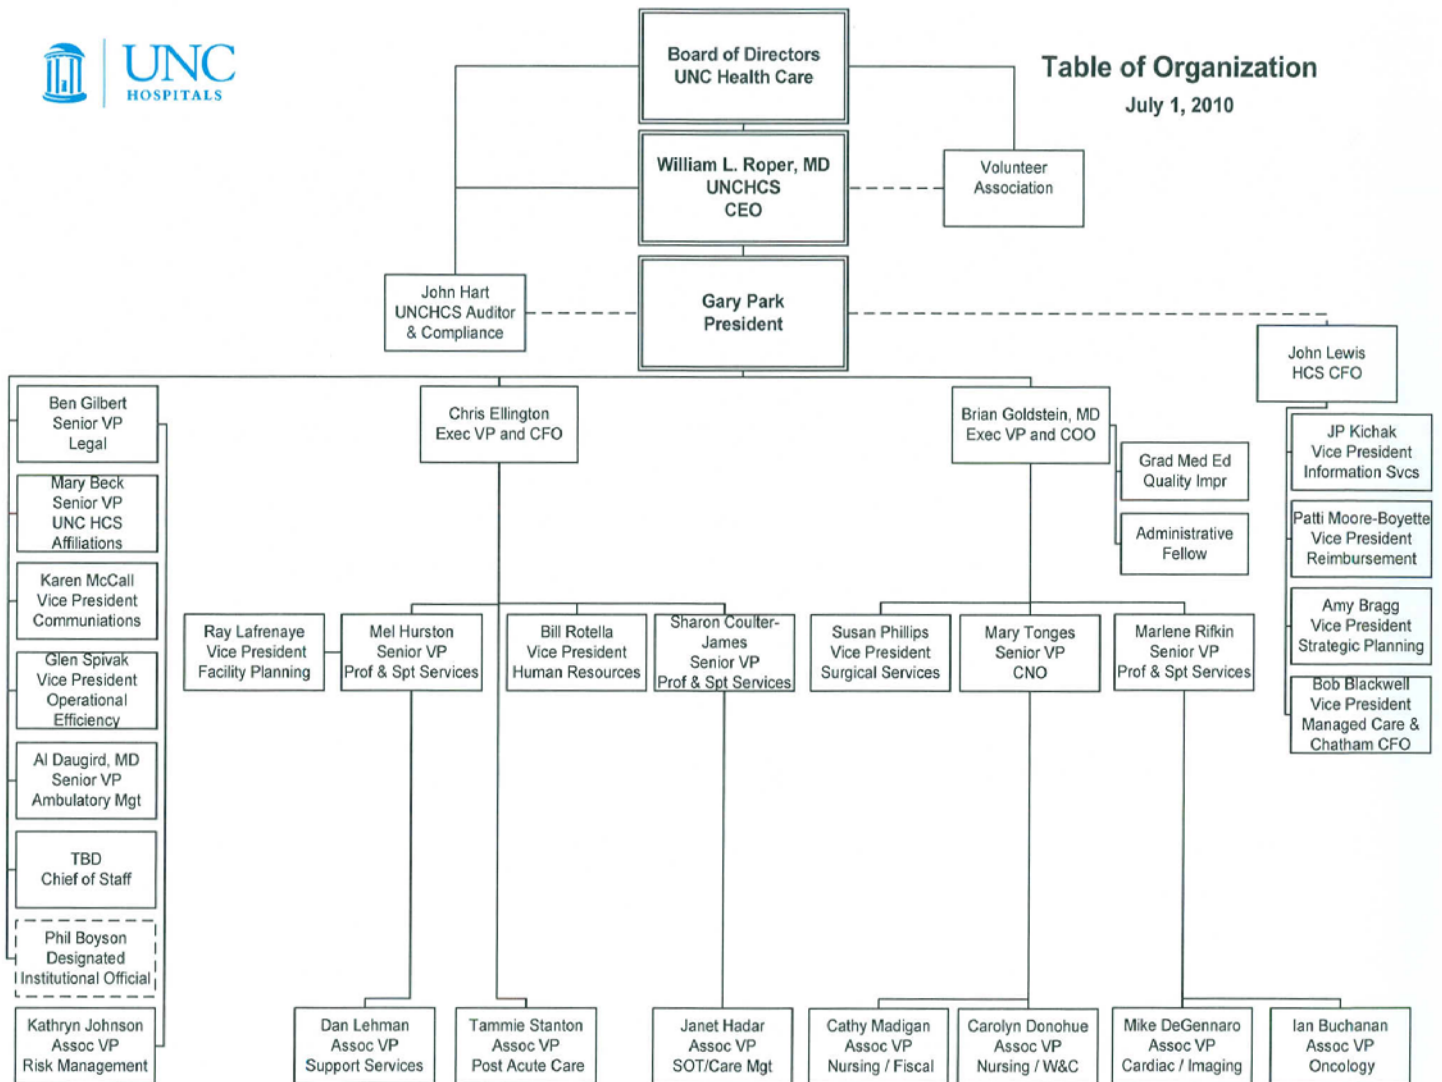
UNC HOSPITALS

Table of Organization
July 1, 2010

Board of Directors
UNC Health Care

William L. Roper, MD
UNCHCS
CEO

Volunteer Association

John Hart
UNCHCS Auditor & Compliance

Gary Park
President

John Lewis
HCS CFO

Ben Gilbert
Senior VP
Legal

Mary Beck
Senior VP
UNC HCS Affiliations

Karen McCall
Vice President
Communications

Glen Spivak
Vice President
Operational Efficiency

Al Daugird, MD
Senior VP
Ambulatory Mgt

TBD
Chief of Staff

Phil Boyson
Designated
Institutional Official

Kathryn Johnson
Assoc VP
Risk Management

Chris Ellington
Exec VP and CFO

Brian Goldstein, MD
Exec VP and COO

Grad Med Ed
Quality Impr

Administrative
Fellow

JP Kichak
Vice President
Information Svcs

Patti Moore-Boyette
Vice President
Reimbursement

Amy Bragg
Vice President
Strategic Planning

Bob Blackwell
Vice President
Managed Care & Chatham CFO

Ray Lafrenaye
Vice President
Facility Planning

Mel Hurston
Senior VP
Prof & Spt Services

Bill Rotella
Vice President
Human Resources

Sharon Coulter-James
Senior VP
Prof & Spt Services

Susan Phillips
Vice President
Surgical Services

Mary Tonges
Senior VP
CNO

Marlene Rifkin
Senior VP
Prof & Spt Services

Dan Lehman
Assoc VP
Support Services

Tammie Stanton
Assoc VP
Post Acute Care

Janet Hadar
Assoc VP
SOT/Care Mgt

Cathy Madigan
Assoc VP
Nursing / Fiscal

Carolyn Donohue
Assoc VP
Nursing / W&C

Mike DeGennaro
Assoc VP
Cardiac / Imaging

Ian Buchanan
Assoc VP
Oncology